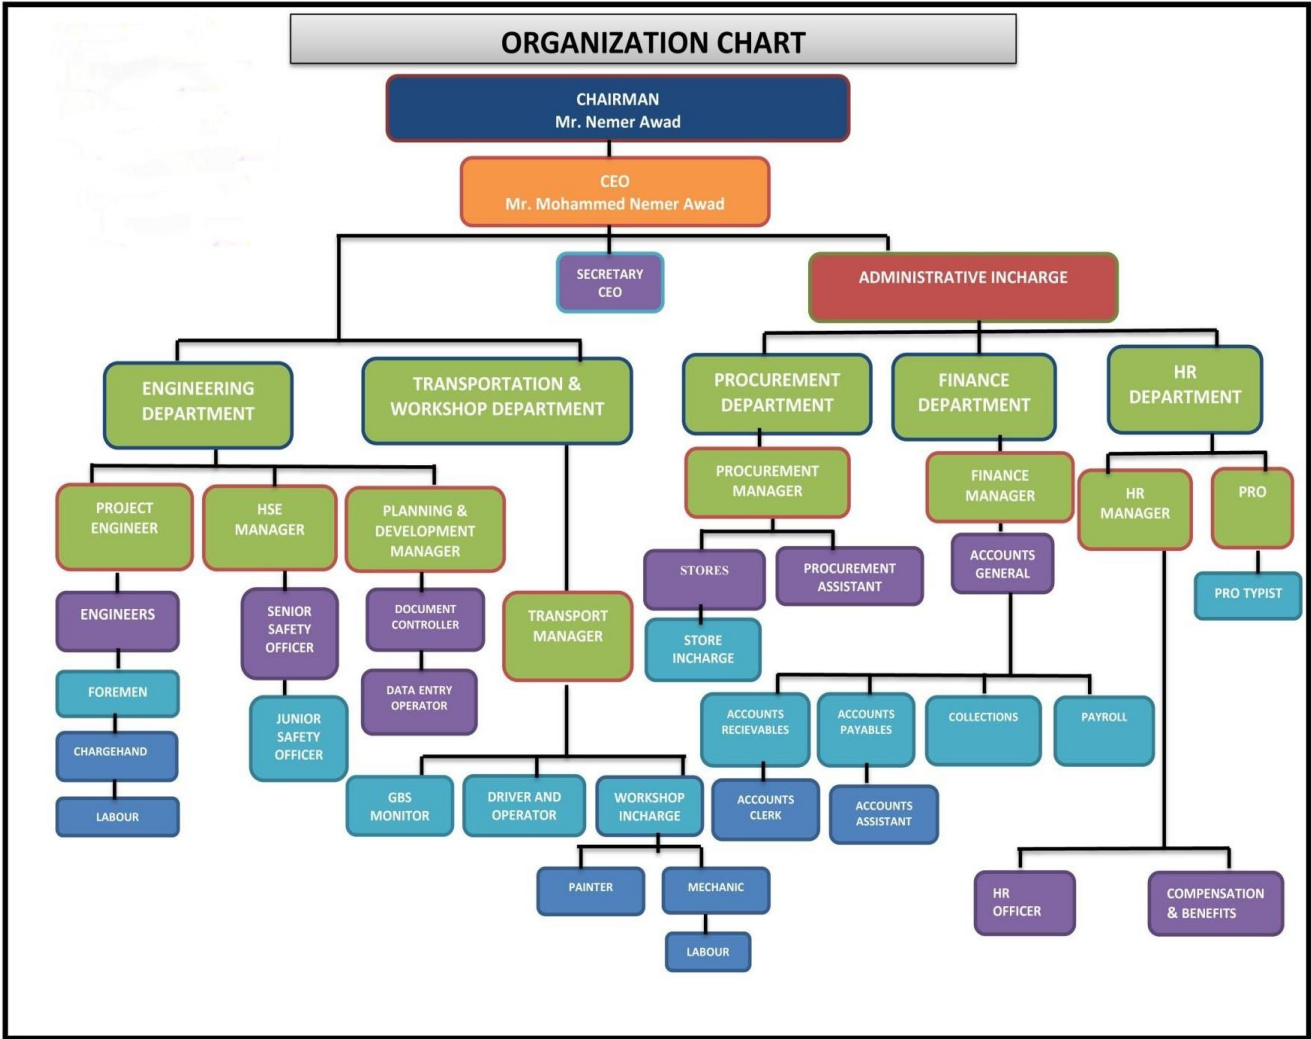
ORGANIZATION CHART

CHAIRMAN
Mr. Nemer Awad

CEO
Mr. Mohammed Nemer Awad

SECRETARY CEO

ADMINISTRATIVE INCHARGE

ENGINEERING DEPARTMENT

TRANSPORTATION & WORKSHOP DEPARTMENT

PROCUREMENT DEPARTMENT

FINANCE DEPARTMENT

HR DEPARTMENT

PROJECT ENGINEER

HSE MANAGER

PLANNING & DEVELOPMENT MANAGER

PROCUREMENT MANAGER

FINANCE MANAGER

HR MANAGER

PRO

ENGINEERS

SENIOR SAFETY OFFICER

DOCUMENT CONTROLLER

STORES

PROCUREMENT ASSISTANT

ACCOUNTS GENERAL

PRO TYPIST

FOREMEN

TRANSPORT MANAGER

STORE INCHARGE

DATA ENTRY OPERATOR

JUNIOR SAFETY OFFICER

CHARGEHAND

ACCOUNTS RECIEVABLES

ACCOUNTS PAYABLES

COLLECTIONS

PAYROLL

LABOUR

GBS MONITOR

DRIVER AND OPERATOR

WORKSHOP INCHARGE

ACCOUNTS CLERK

ACCOUNTS ASSISTANT

PAINTER

MECHANIC

HR OFFICER

COMPENSATION & BENEFITS

LABOUR